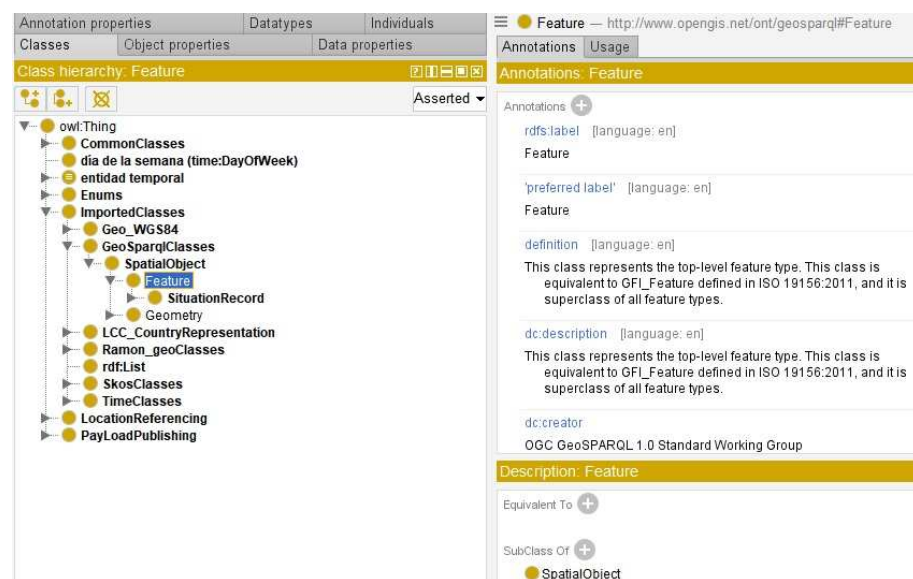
Annotation properties | Datatypes | Individuals
Classes | Object properties | Data properties

Class hierarchy: Feature

Asserted

owl:Thing
CommonClasses
dia de la semana (time:DayOfWeek)
entidad temporal
Enums
ImportedClasses
Geo_WGS84
GeoSparqlClasses
SpatialObject
Feature
SituationRecord
Geometry
LCC_CountryRepresentation
Ramon_geoClasses
rdf:List
SkosClasses
TimeClasses
LocationReferencing
PayLoadPublishing

Feature — http://www.opengis.net/ont/geosparql#Feature

Annotations | Usage

Annotations: Feature

Annotations

rdfs:label [language: en]
Feature

'preferred label' [language: en]
Feature

definition [language: en]
This class represents the top-level feature type. This class is equivalent to GFI_Feature defined in ISO 19156:2011, and it is superclass of all feature types.

dc:description [language: en]
This class represents the top-level feature type. This class is equivalent to GFI_Feature defined in ISO 19156:2011, and it is superclass of all feature types.

dc:creator
OGC GeoSPARQL 1.0 Standard Working Group

Description: Feature

Equivalent To

SubClass Of
SpatialObject